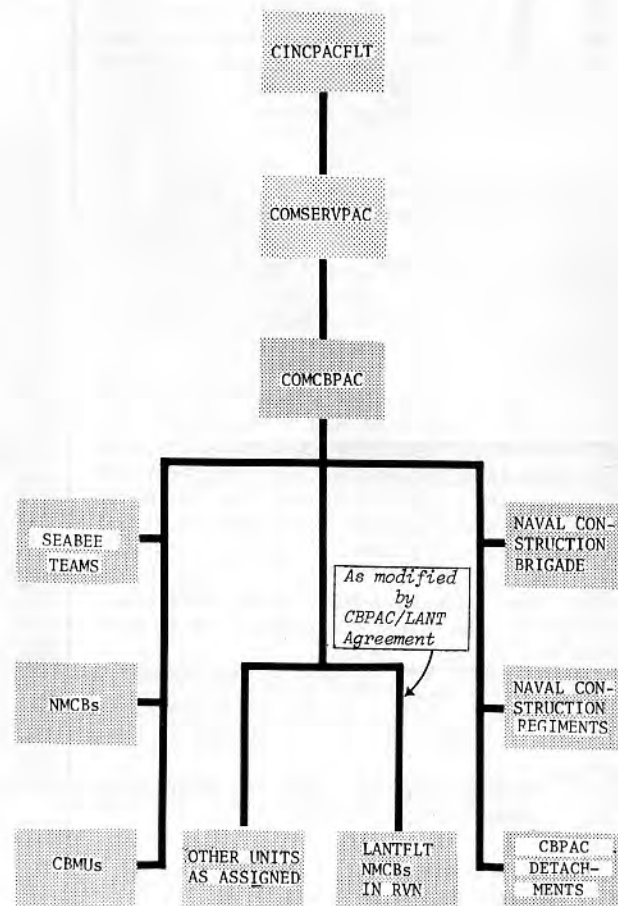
CINCPACFLT

COMSERVPAC

COMCBPAC

SEABEE TEAMS

NAVAL CONSTRUCTION BRIGADE

As modified by CBPAC/LANT Agreement

NMCBs

NAVAL CONSTRUCTION REGIMENTS

CBMUs

OTHER UNITS AS ASSIGNED

LANTFLT NMCBs IN RVN

CBPAC DETACHMENTS